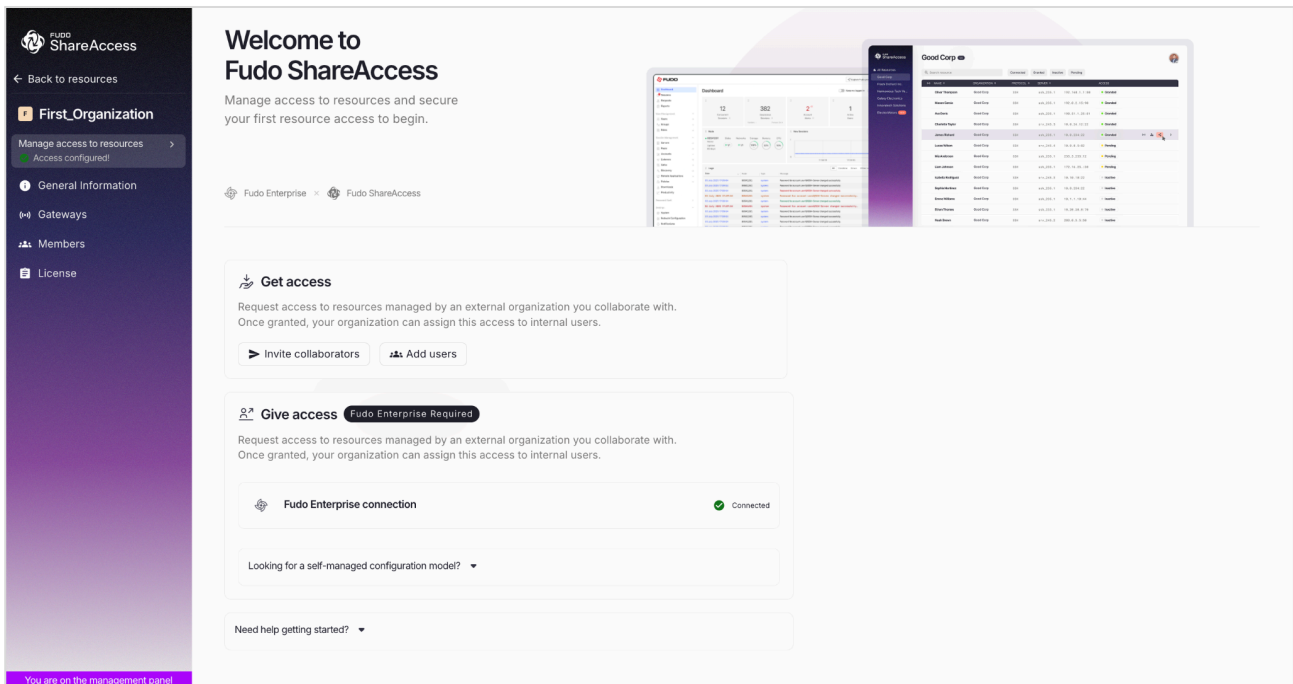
FUDO ShareAccess

← Back to resources

F First_Organization

Manage access to resources >
Access configured!

General Information

Gateways

Members

License

You are on the management panel

Welcome to Fudo ShareAccess

Manage access to resources and secure your first resource access to begin.

Fudo Enterprise × Fudo ShareAccess

Good Corp

Dashboard

12

382

2

1

Get access

Request access to resources managed by an external organization you collaborate with. Once granted, your organization can assign this access to internal users.

Invite collaborators

Add users

Give access Fudo Enterprise Required

Request access to resources managed by an external organization you collaborate with. Once granted, your organization can assign this access to internal users.

Fudo Enterprise connection

Connected

Looking for a self-managed configuration model?

Need help getting started?